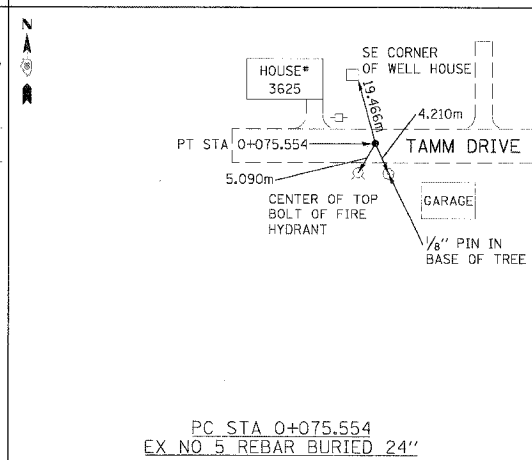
N

HOUSE#
3625

SE CORNER
OF WELL HOUSE

19.466m

4.210m

PT STA 0+075.554

TAMM DRIVE

5.090m

CENTER OF TOP
BOLT OF FIRE
HYDRANT

GARAGE

$\frac{1}{8}$" PIN IN
BASE OF TREE

PC STA 0+075.554
EX NO 5 REBAR BURIED 24"